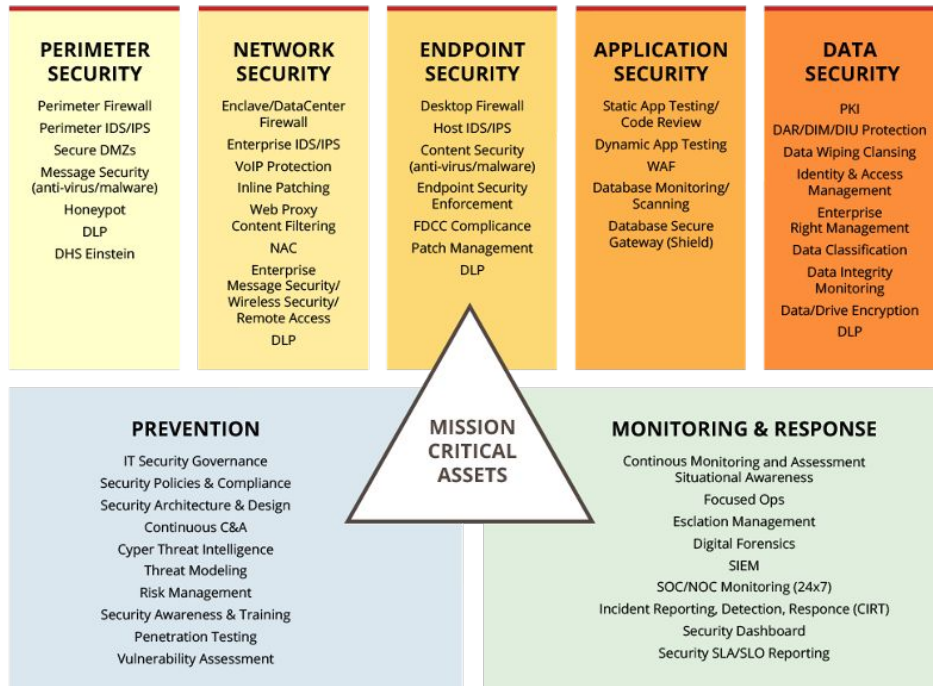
PERIMETER SECURITY
Perimeter Firewall
Perimeter IDS/IPS
Secure DMZs
Message Security (anti-virus/malware)
Honeypot
DLP
DHS Einstein

NETWORK SECURITY
Enclave/DataCenter Firewall
Enterprise IDS/IPS
VoIP Protection
Inline Patching
Web Proxy Content Filtering
NAC
Enterprise Message Security/ Wireless Security/ Remote Access
DLP

ENDPOINT SECURITY
Desktop Firewall
Host IDS/IPS
Content Security (anti-virus/malware)
Endpoint Security Enforcement
FDCC Complicance
Patch Management
DLP

APPLICATION SECURITY
Static App Testing/ Code Review
Dynamic App Testing
WAF
Database Monitoring/ Scanning
Database Secure Gateway (Shield)

DATA SECURITY
PKI
DAR/DIM/DIU Protection
Data Wiping Clansing
Identity & Access Management
Enterprise Right Management
Data Classification
Data Integrity Monitoring
Data/Drive Encryption
DLP

MISSION CRITICAL ASSETS

PREVENTION
IT Security Governance
Security Policies & Compliance
Security Architecture & Design
Continuous C&A
Cyper Threat Intelligence
Threat Modeling
Risk Management
Security Awareness & Training
Penetration Testing
Vulnerability Assessment

MONITORING & RESPONSE
Continous Monitoring and Assessment Situational Awareness
Focused Ops
Esclation Management
Digital Forensics
SIEM
SOC/NOC Monitoring (24x7)
Incident Reporting, Detection, Responce (CIRT)
Security Dashboard
Security SLA/SLO Reporting